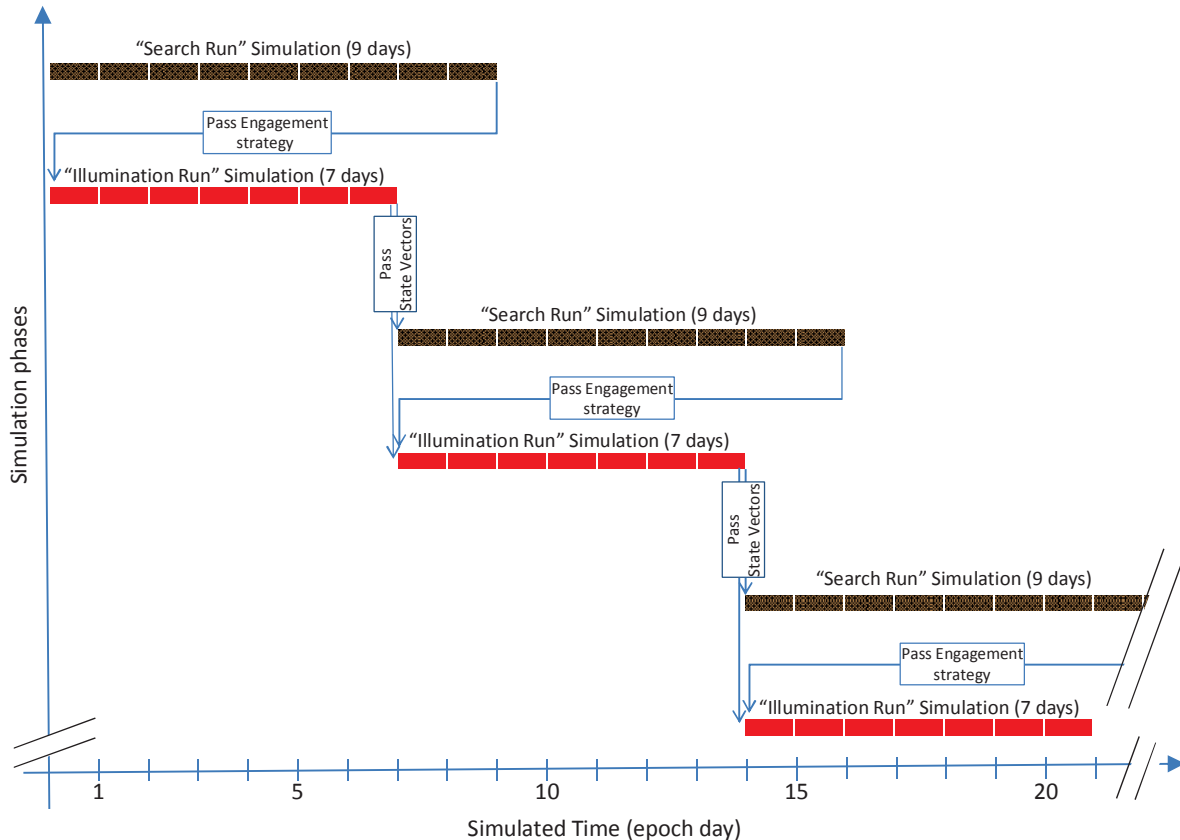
“Search Run” Simulation (9 days)

Pass Engagement strategy

“Illumination Run” Simulation (7 days)

Pass State Vectors

“Search Run” Simulation (9 days)

Pass Engagement strategy

“Illumination Run” Simulation (7 days)

Pass State Vectors

“Search Run” Simulation (9 days)

Pass Engagement strategy

“Illumination Run” Simulation (7 days)

Simulation phases

1
5
10
15
20

Simulated Time (epoch day)